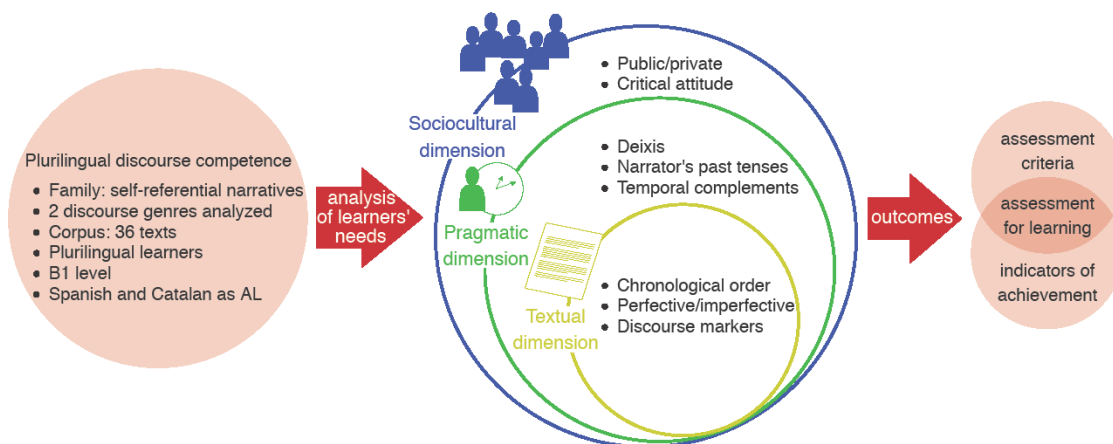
Plurilingual discourse competence

- Family: self-referential narratives
- 2 discourse genres analyzed
- Corpus: 36 texts
- Plurilingual learners
- B1 level
- Spanish and Catalan as AL

analysis of learners' needs

Sociocultural dimension

- Public/private
- Critical attitude

Pragmatic dimension

- Deixis
- Narrator's past tenses
- Temporal complements

Textual dimension

- Chronological order
- Perfective/imperfective
- Discourse markers

outcomes

assessment criteria

assessment for learning

indicators of achievement